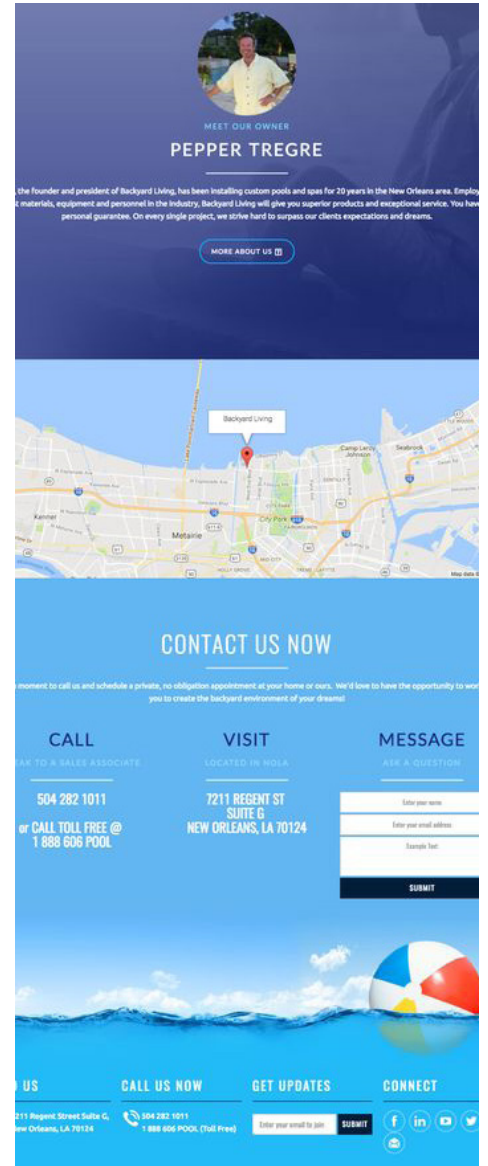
MEET OUR OWNER

PEPPER TREGRE

, the founder and president of Backyard Living, has been installing custom pools and spas for 20 years in the New Orleans area. Employ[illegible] materials, equipment and personnel in the industry, Backyard Living will give you superior products and exceptional service. You hav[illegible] personal guarantee. On every single project, we strive hard to surpass our clients expectations and dreams.

MORE ABOUT US

Backyard Living

Kenner

Metairie

City Park

Camp Leroy Johnson

Seabrook

Map data

CONTACT US NOW

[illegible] moment to call us and schedule a private, no-obligation appointment at your home or ours. We'd love to have the opportunity to wor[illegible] you to create the backyard environment of your dreams!

CALL

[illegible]EAK TO A SALES ASSOCIATE

504 282 1011

or CALL TOLL FREE @ 1 888 606 POOL

VISIT

LOCATED IN NOLA

7211 REGENT ST
SUITE G
NEW ORLEANS, LA 70124

MESSAGE

ASK A QUESTION

Enter your name

Enter your email address

Example Text

SUBMIT

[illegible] US

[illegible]211 Regent Street Suite G, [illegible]ew Orleans, LA 70124

CALL US NOW

504 282 1011
1 888 606 POOL (Toll Free)

GET UPDATES

Enter your email to join

SUBMIT

CONNECT